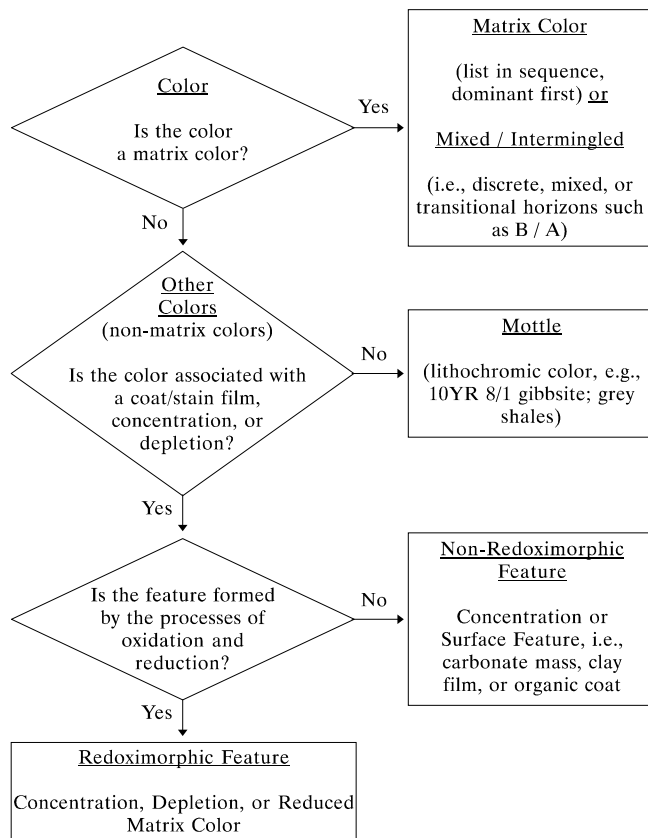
Color

Is the color a matrix color?

Yes

Matrix Color

(list in sequence, dominant first) or

Mixed / Intermingled

(i.e., discrete, mixed, or transitional horizons such as B / A)

No

Other Colors (non-matrix colors)

Is the color associated with a coat/stain film, concentration, or depletion?

No

Mottle

(lithochromic color, e.g., 10YR 8/1 gibbsite; grey shales)

Yes

Is the feature formed by the processes of oxidation and reduction?

No

Non-Redoximorphic Feature

Concentration or Surface Feature, i.e., carbonate mass, clay film, or organic coat

Yes

Redoximorphic Feature

Concentration, Depletion, or Reduced Matrix Color